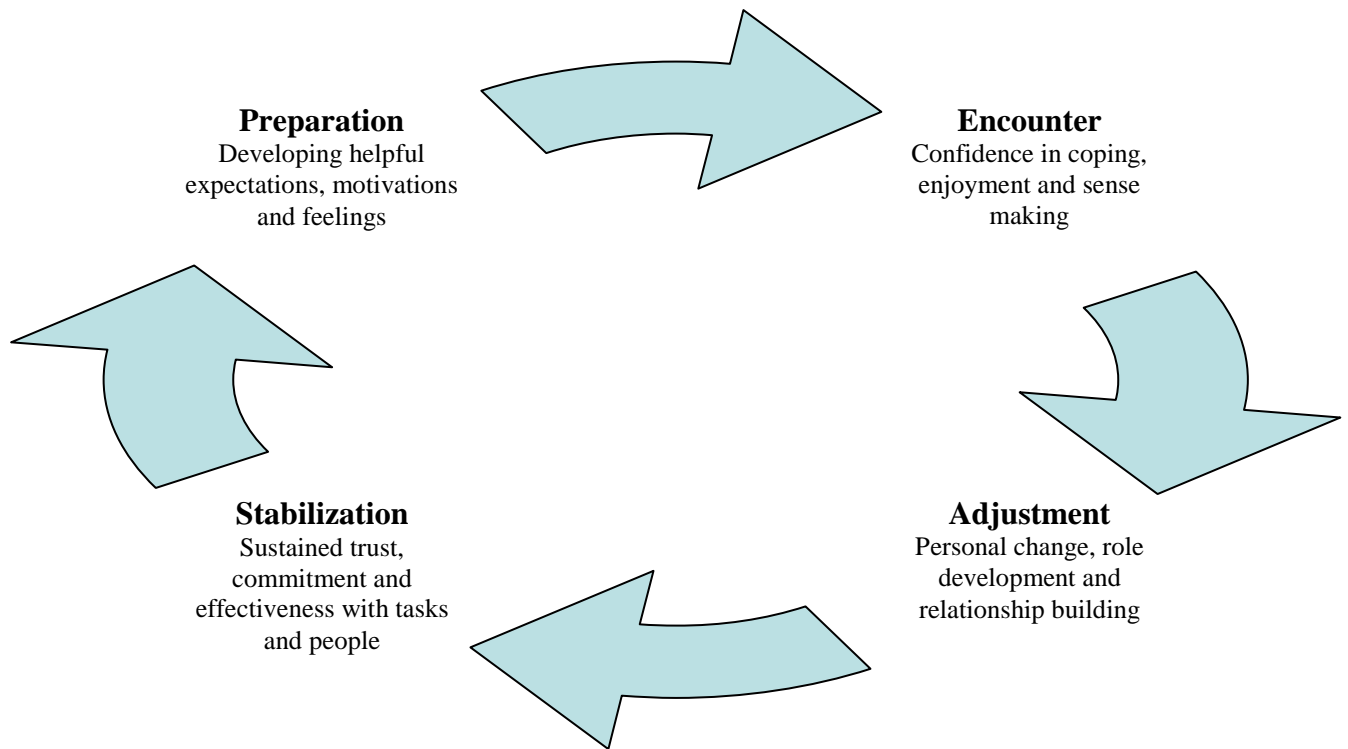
**Preparation**
Developing helpful expectations, motivations and feelings

**Encounter**
Confidence in coping, enjoyment and sense making

**Adjustment**
Personal change, role development and relationship building

**Stabilization**
Sustained trust, commitment and effectiveness with tasks and people